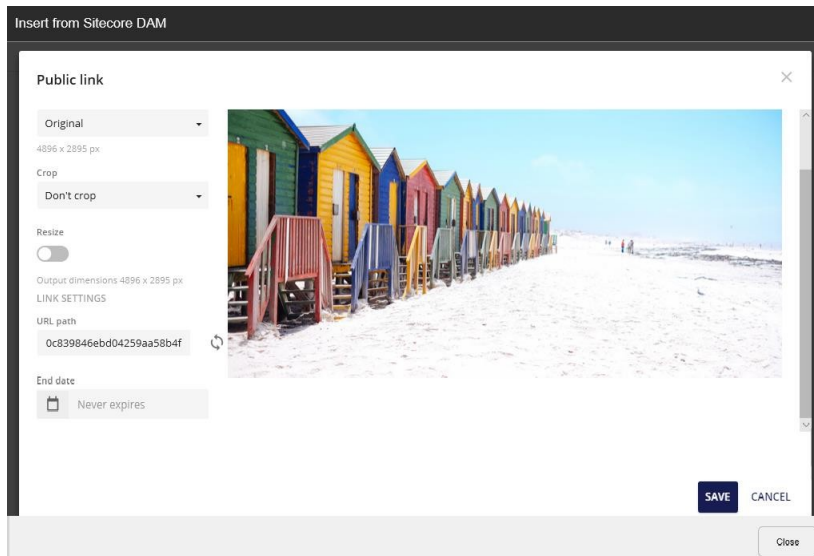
Insert from Sitecore DAM

Public link

Original

4896 x 2895 px

Crop

Don't crop

Resize

Output dimensions 4896 x 2895 px

LINK SETTINGS

URL path

0c839846ebd04259aa58b4f

End date

Never expires

SAVE

CANCEL

Close